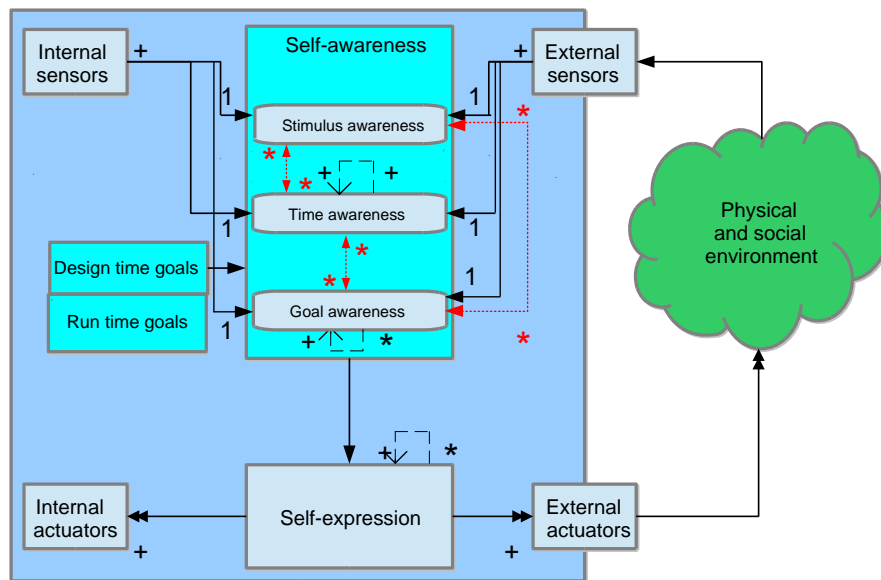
Internal sensors
+
Self-awareness
+
External sensors
1
1
Stimulus awareness
*
*
*
+
+
Time awareness
1
1
*
Design time goals
*
1
Run time goals
Goal awareness
1
+
*
*
Physical and social environment
+
*
Internal actuators
Self-expression
External actuators
+
+